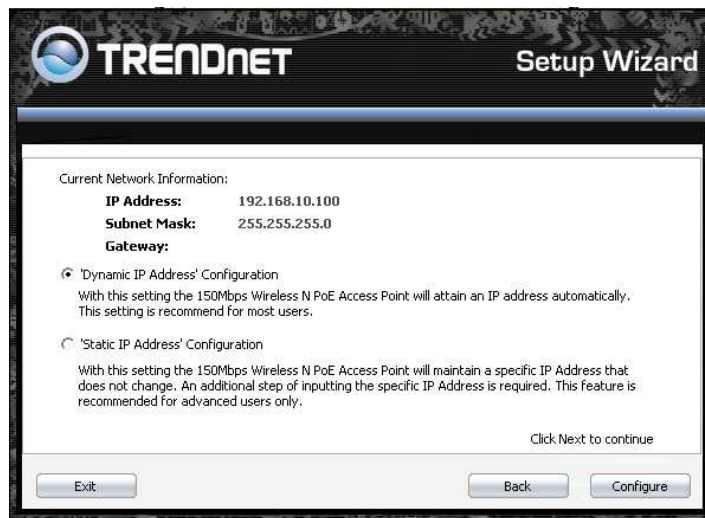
TRENDNET

Setup Wizard

Current Network Information:

IP Address: 192.168.10.100

Subnet Mask: 255.255.255.0

Gateway:

'Dynamic IP Address' Configuration

With this setting the 150Mbps Wireless N PoE Access Point will attain an IP address automatically. This setting is recommend for most users.

'Static IP Address' Configuration

With this setting the 150Mbps Wireless N PoE Access Point will maintain a specific IP Address that does not change. An additional step of inputting the specific IP Address is required. This feature is recommended for advanced users only.

Click Next to continue

Exit

Back

Configure